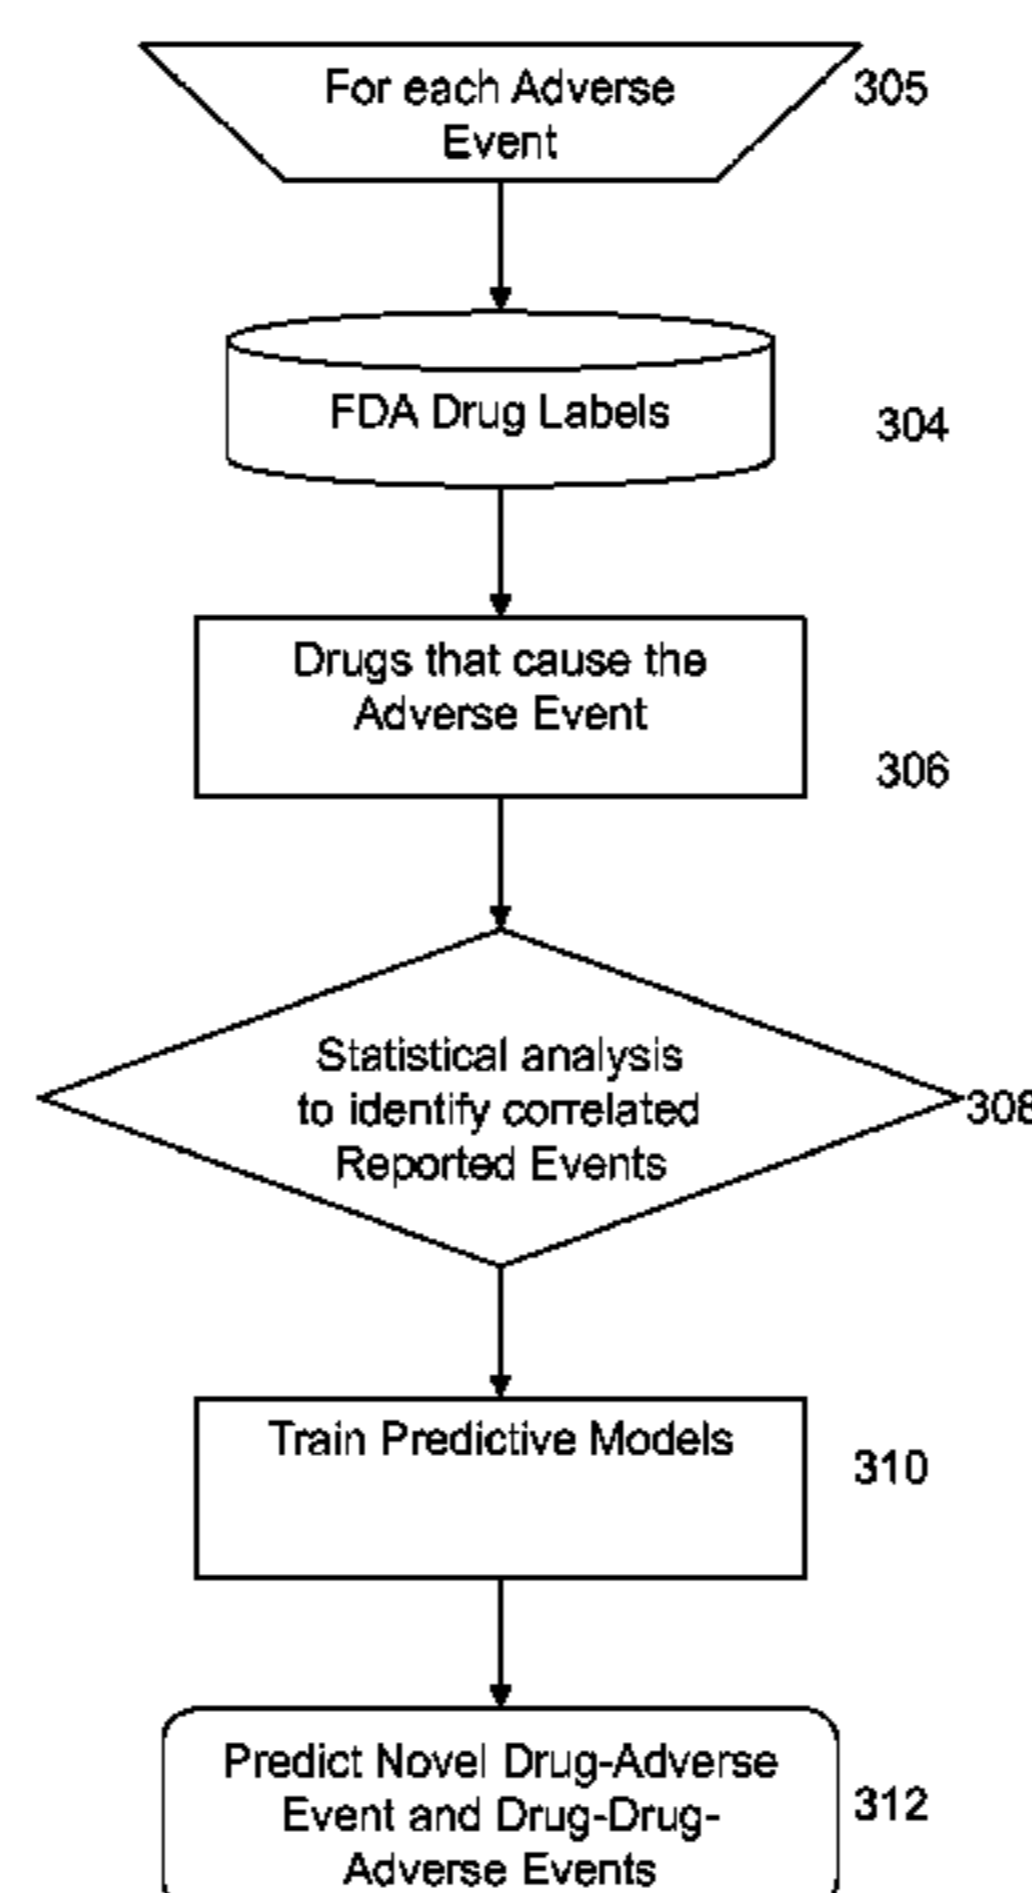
For each Adverse Event

305

FDA Drug Labels

304

Drugs that cause the Adverse Event

306

Statistical analysis to identify correlated Reported Events

308

Train Predictive Models

310

Predict Novel Drug-Adverse Event and Drug-Drug-Adverse Events

312